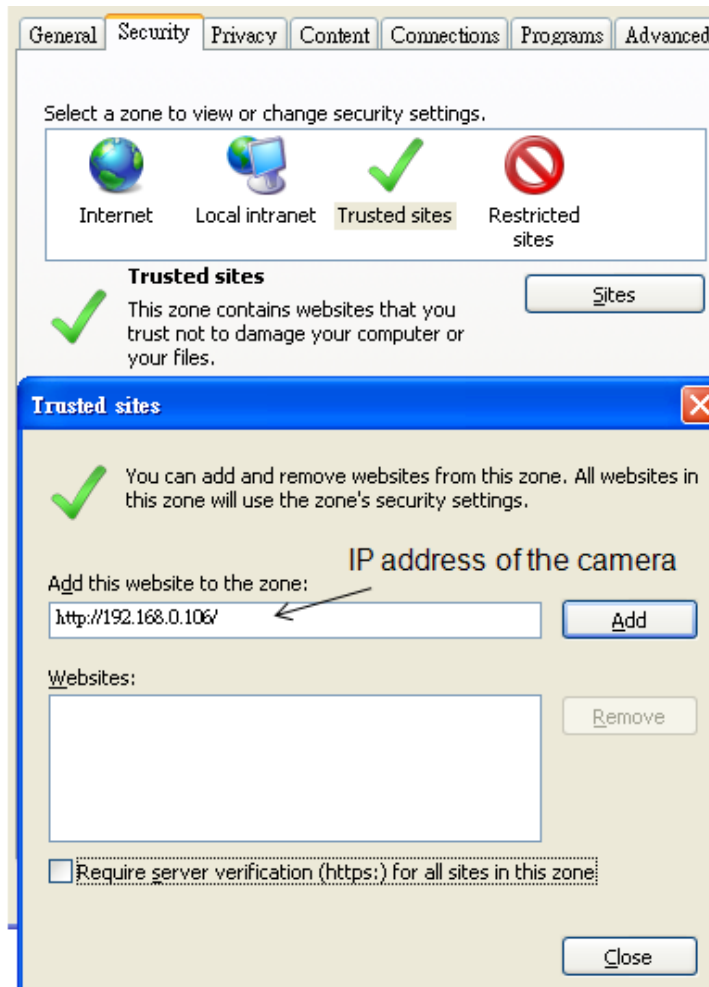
General | Security | Privacy | Content | Connections | Programs | Advanced

Select a zone to view or change security settings.

Internet
Local intranet
Trusted sites
Restricted sites

Trusted sites
This zone contains websites that you trust not to damage your computer or your files.

Sites

Trusted sites

You can add and remove websites from this zone. All websites in this zone will use the zone's security settings.

IP address of the camera

Add this website to the zone:
http://192.168.0.106/
Add

Websites:
Remove

Require server verification (https:) for all sites in this zone

Close